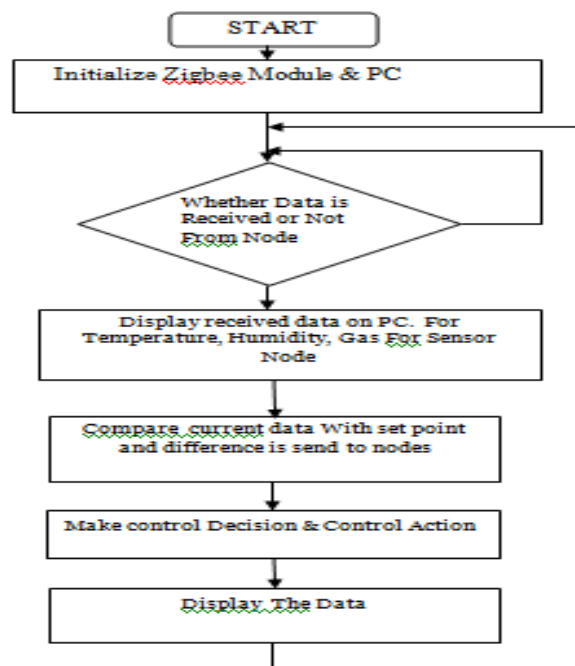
START

Initialize Zigbee Module & PC

Whether Data is Received or Not From Node

Display received data on PC. For Temperature, Humidity, Gas For Sensor Node

Compare current data With set point and difference is send to nodes

Make control Decision & Control Action

Display The Data